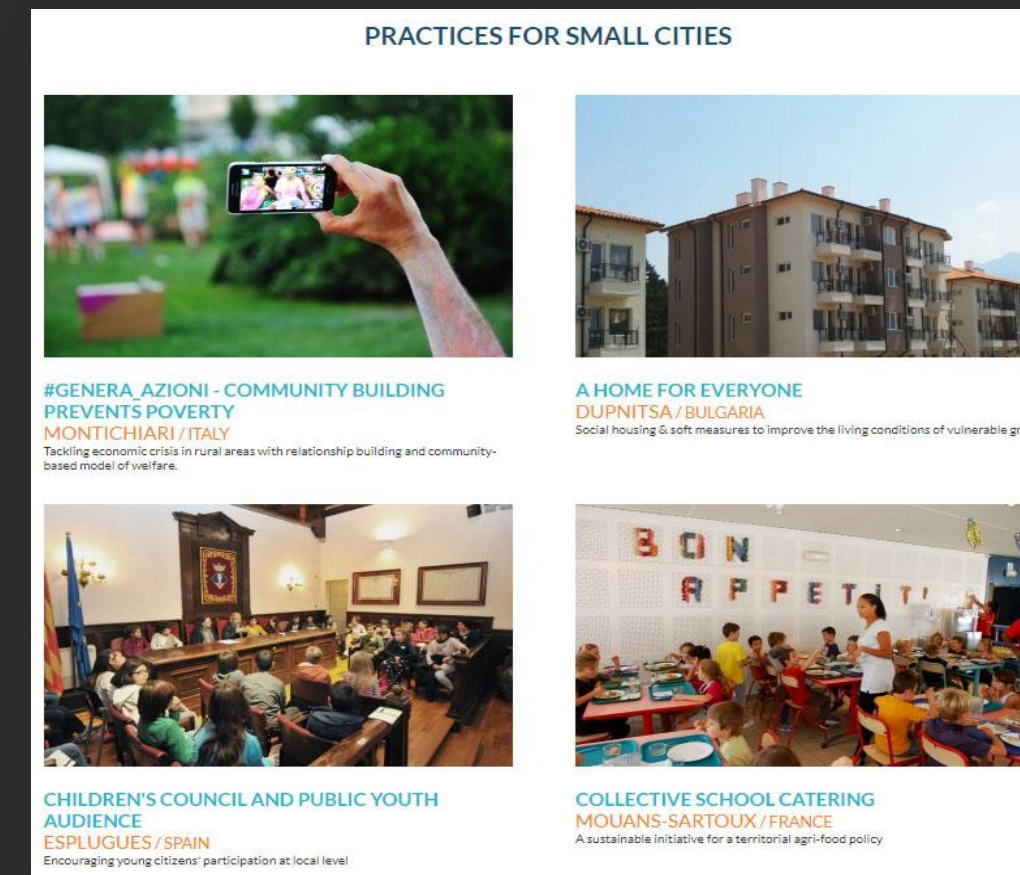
PRACTICES FOR SMALL CITIES

#GENERA_AZIONI - COMMUNITY BUILDING PREVENTS POVERTY
MONTICHIARI / ITALY
Tackling economic crisis in rural areas with relationship building and community-based model of welfare.

A HOME FOR EVERYONE
DUPNITSA / BULGARIA
Social housing & soft measures to improve the living conditions of vulnerable gr

CHILDREN'S COUNCIL AND PUBLIC YOUTH AUDIENCE
ESPLUGUES / SPAIN
Encouraging young citizens' participation at local level

BON APPETIT
COLLECTIVE SCHOOL CATERING
MOUANS-SARTOUX / FRANCE
A sustainable initiative for a territorial agri-food policy